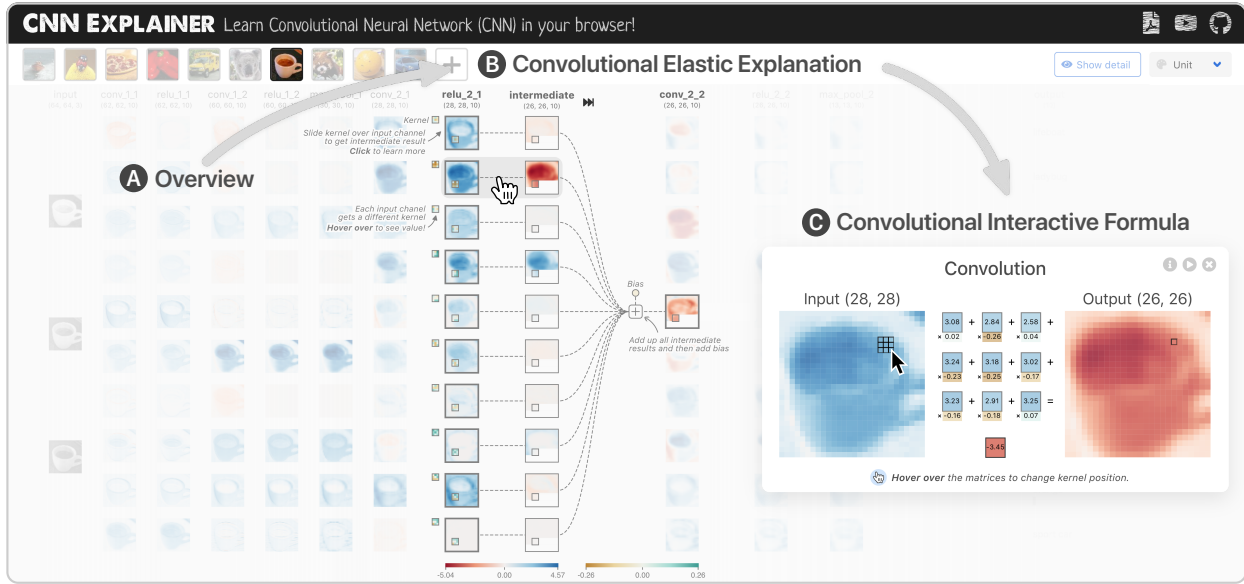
CNN EXPLAINER Learn Convolutional Neural Network (CNN) in your browser!

Show detail

Unit

B Convolutional Elastic Explanation

input (64, 64, 3) conv_1_1 (62, 62, 10) relu_1_1 (62, 62, 10) conv_1_2 (60, 60, 10) relu_1_2 (60, 60, 10) max_pool_1 (30, 30, 10) conv_2_1 (28, 28, 10)

relu_2_1 (28, 28, 10)

intermediate (26, 26, 10)

conv_2_2 (26, 26, 10)

relu_2_2 max_pool_2

Kernel

Slide kernel over input channel to get intermediate result Click to learn more

A Overview

Each input chanel gets a different kernel Hover over to see value!

Bias

Add up all intermediate results and then add bias

C Convolutional Interactive Formula

Convolution

Input (28, 28)

Output (26, 26)

| 3.08 × 0.02 | + | 2.84 × -0.26 | + | 2.58 × 0.04 | + |
|---|---|---|---|---|---|
| 3.24 × -0.23 | + | 3.18 × -0.25 | + | 3.02 × -0.17 | + |
| 3.23 × -0.16 | + | 2.91 × -0.18 | + | 3.25 × 0.07 | = |

-3.45

Hover over the matrices to change kernel position.

-5.04 0.00 4.57

-0.26 0.00 0.26